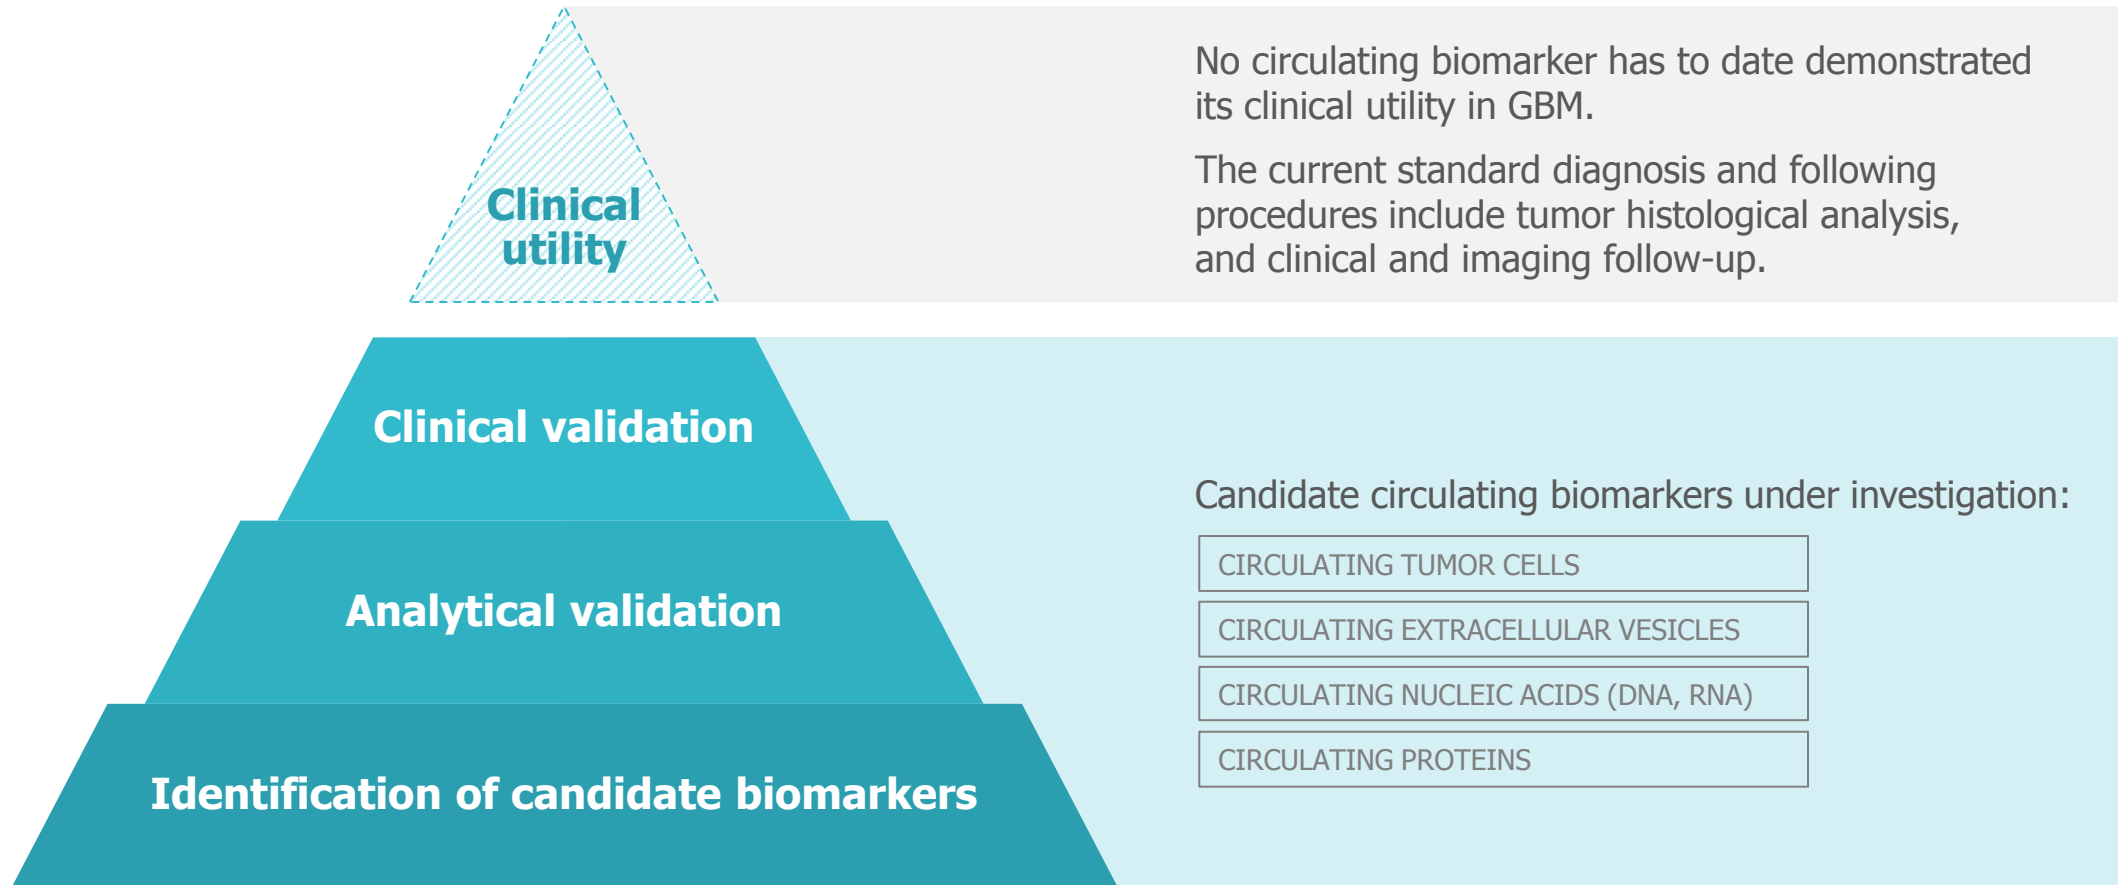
Clinical utility

No circulating biomarker has to date demonstrated its clinical utility in GBM.

The current standard diagnosis and following procedures include tumor histological analysis, and clinical and imaging follow-up.

Clinical validation

Analytical validation

Identification of candidate biomarkers

Candidate circulating biomarkers under investigation:

CIRCULATING TUMOR CELLS

CIRCULATING EXTRACELLULAR VESICLES

CIRCULATING NUCLEIC ACIDS (DNA, RNA)

CIRCULATING PROTEINS